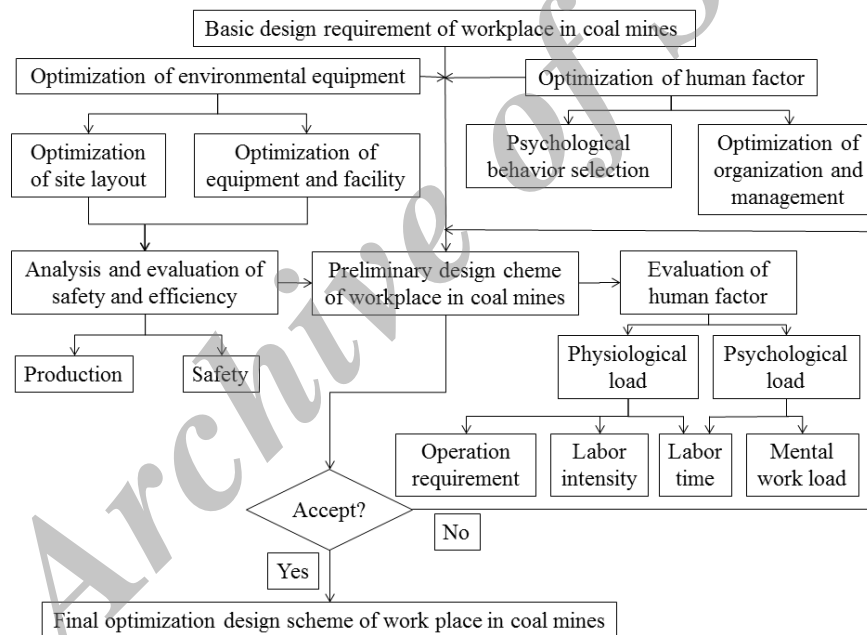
Basic design requirement of workplace in coal mines

Optimization of environmental equipment

Optimization of human factor

Optimization of site layout

Optimization of equipment and facility

Psychological behavior selection

Optimization of organization and management

Analysis and evaluation of safety and efficiency

Preliminary design cheme of workplace in coal mines

Evaluation of human factor

Production

Safety

Physiological load

Psychological load

Operation requirement

Labor intensity

Labor time

Mental work load

Accept?

No

Yes

Final optimization design scheme of work place in coal mines

Archive of SID